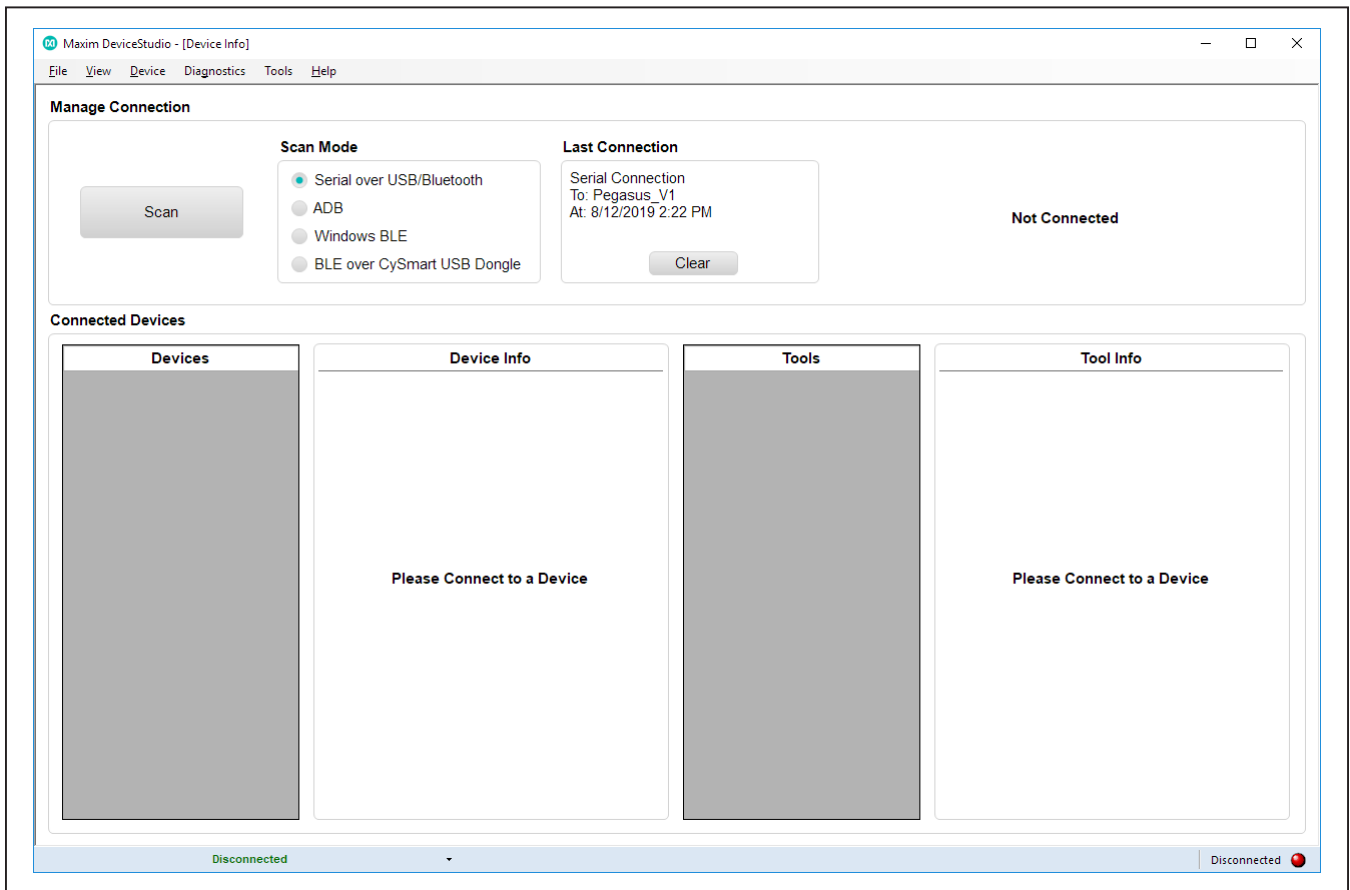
Maxim DeviceStudio - [Device Info]

File View Device Diagnostics Tools Help

Manage Connection

Scan

Scan Mode
Serial over USB/Bluetooth
ADB
Windows BLE
BLE over CySmart USB Dongle

Last Connection
Serial Connection
To: Pegasus_V1
At: 8/12/2019 2:22 PM

Clear

Not Connected

Connected Devices

Devices

Device Info

Please Connect to a Device

Tools

Tool Info

Please Connect to a Device

Disconnected

Disconnected